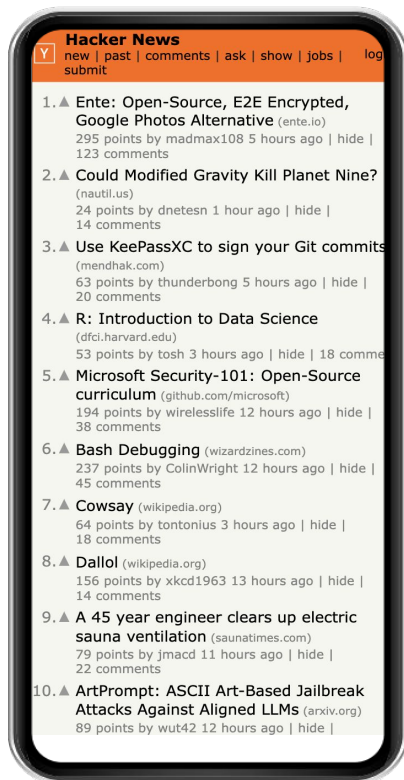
Y Hacker News
new | past | comments | ask | show | jobs | submit
log

1. Ente: Open-Source, E2E Encrypted, Google Photos Alternative (ente.io)
295 points by madmax108 5 hours ago | hide | 123 comments

2. Could Modified Gravity Kill Planet Nine? (nautil.us)
24 points by dnetesn 1 hour ago | hide | 14 comments

3. Use KeePassXC to sign your Git commits (mendhak.com)
63 points by thunderbong 5 hours ago | hide | 20 comments

4. R: Introduction to Data Science (dfci.harvard.edu)
53 points by tosh 3 hours ago | hide | 18 comme

5. Microsoft Security-101: Open-Source curriculum (github.com/microsoft)
194 points by wirelesslife 12 hours ago | hide | 38 comments

6. Bash Debugging (wizardzines.com)
237 points by ColinWright 12 hours ago | hide | 45 comments

7. Cowsay (wikipedia.org)
64 points by tontonius 3 hours ago | hide | 18 comments

8. Dallol (wikipedia.org)
156 points by xkcd1963 13 hours ago | hide | 14 comments

9. A 45 year engineer clears up electric sauna ventilation (saunatimes.com)
79 points by jmacd 11 hours ago | hide | 22 comments

10. ArtPrompt: ASCII Art-Based Jailbreak Attacks Against Aligned LLMs (arxiv.org)
89 points by wut42 12 hours ago | hide |